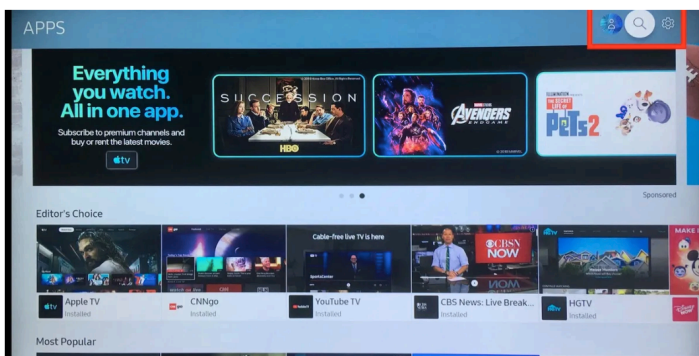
APPS

Everything you watch. All in one app.

Subscribe to premium channels and buy or rent the latest movies.

tv

SUCCESSION

HBO

AVENGERS ENDGAME

ILLUMINATION THE SECRET LIFE OF PETS 2

Sponsored

Editor's Choice

Cable-free live TV is here

CBSN NOW

MAKE

Apple TV
Installed

CNNgo
Installed

YouTube TV
Installed

CBS News: Live Break...
Installed

HGTV
Installed

Most Popular